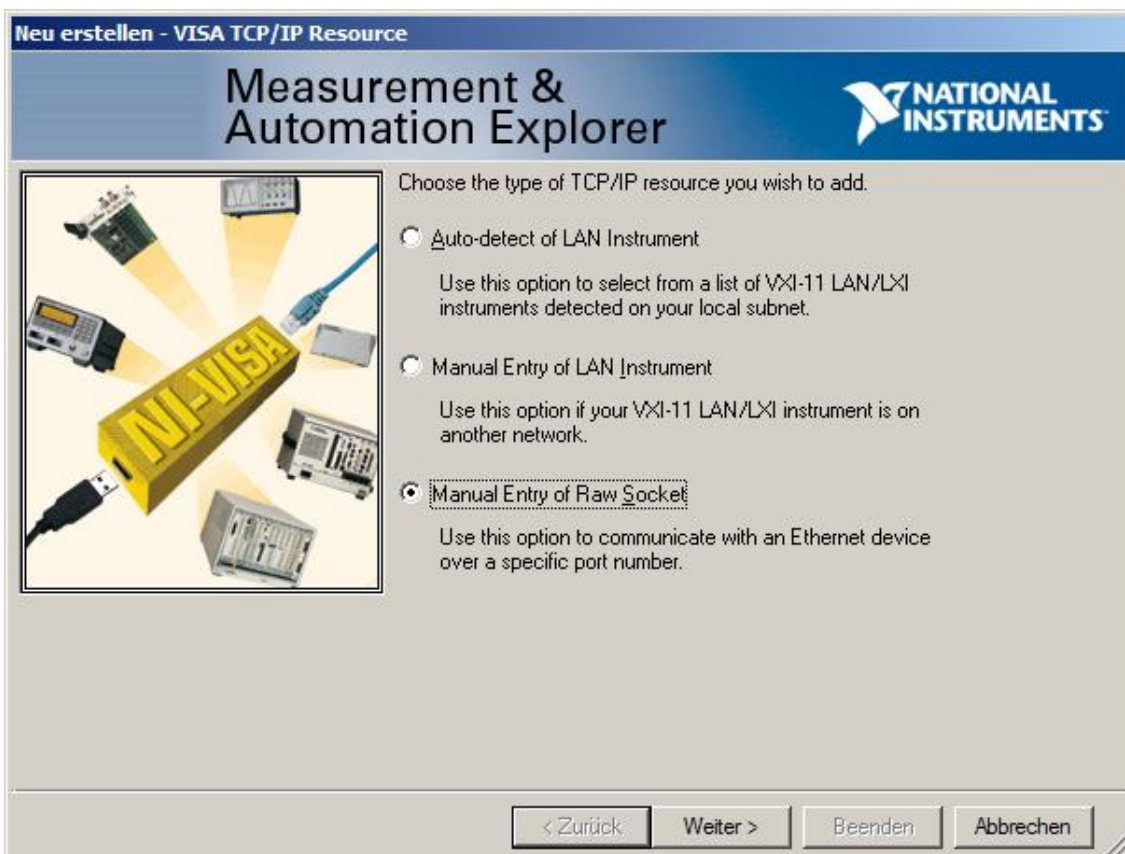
Neu erstellen - VISA TCP/IP Resource

Measurement & Automation Explorer

NATIONAL INSTRUMENTS

NI-VISA

Choose the type of TCP/IP resource you wish to add.

Auto-detect of LAN Instrument

Use this option to select from a list of VXI-11 LAN/LXI instruments detected on your local subnet.

Manual Entry of LAN Instrument

Use this option if your VXI-11 LAN/LXI instrument is on another network.

Manual Entry of Raw Socket

Use this option to communicate with an Ethernet device over a specific port number.

< Zurück | Weiter > | Beenden | Abbrechen